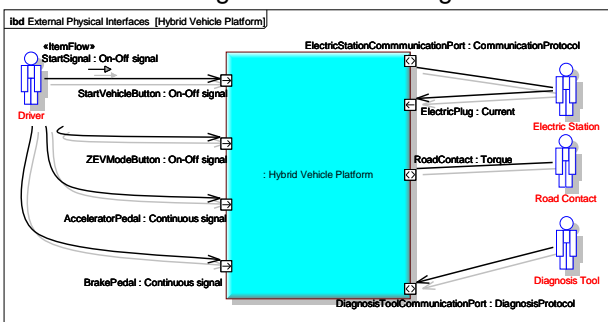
ibd External Physical Interfaces [Hybrid Vehicle Platform]

«ItemFlow»
StartSignal : On-Off signal

ElectricStationCommmunicationPort : CommunicationProtocol

StartVehicleButton : On-Off signal

Driver

ElectricPlug : Current

Electric Station

ZEVModeButton : On-Off signal

RoadContact : Torque

: Hybrid Vehicle Platform

Road Contact

AcceleratorPedal : Continuous signal

Diagnosis Tool

BrakePedal : Continuous signal

DiagnosisToolCommunicationPort : DiagnosisProtocol